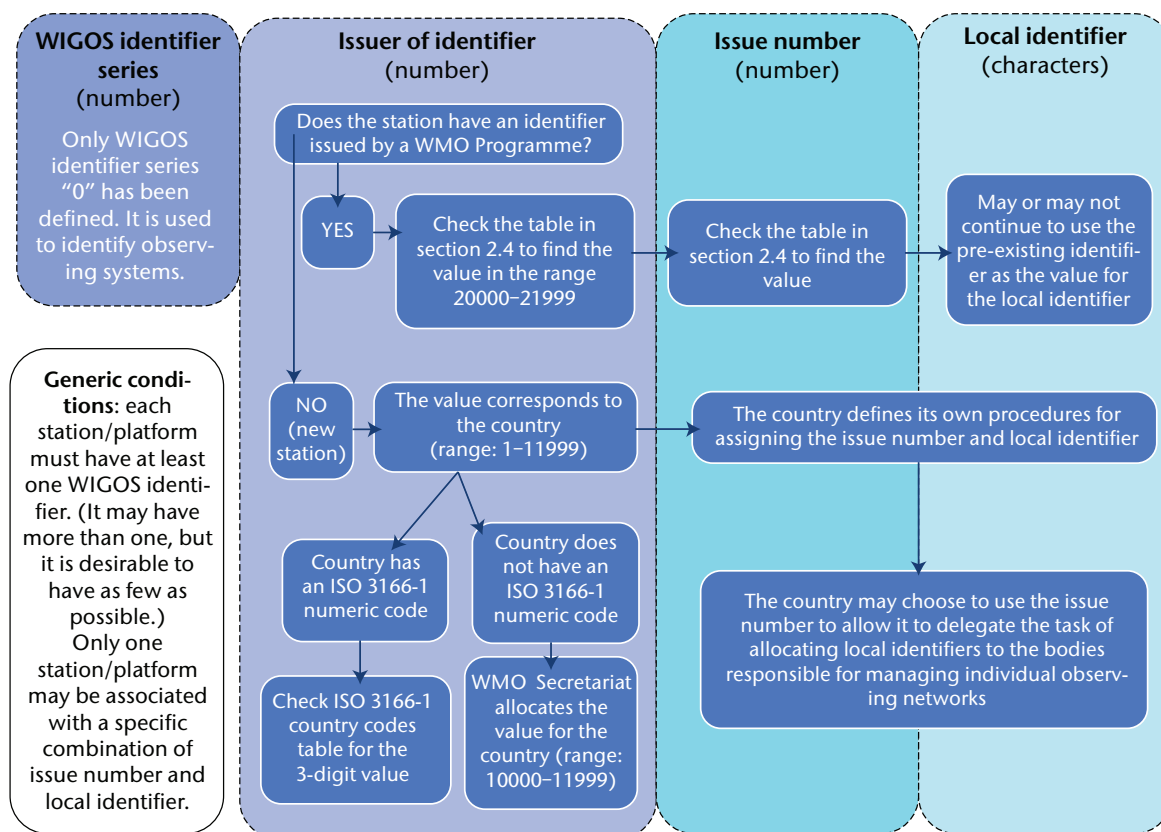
**WIGOS identifier series** (number)

Only WIGOS identifier series "0" has been defined. It is used to identify observing systems.

**Generic conditions**: each station/platform must have at least one WIGOS identifier. (It may have more than one, but it is desirable to have as few as possible.) Only one station/platform may be associated with a specific combination of issue number and local identifier.

**Issuer of identifier** (number)

Does the station have an identifier issued by a WMO Programme?

YES

Check the table in section 2.4 to find the value in the range 20000–21999

NO (new station)

The value corresponds to the country (range: 1–11999)

Country has an ISO 3166-1 numeric code

Check ISO 3166-1 country codes table for the 3-digit value

Country does not have an ISO 3166-1 numeric code

WMO Secretariat allocates the value for the country (range: 10000–11999)

**Issue number** (number)

Check the table in section 2.4 to find the value

The country defines its own procedures for assigning the issue number and local identifier

The country may choose to use the issue number to allow it to delegate the task of allocating local identifiers to the bodies responsible for managing individual observing networks

**Local identifier** (characters)

May or may not continue to use the pre-existing identifier as the value for the local identifier